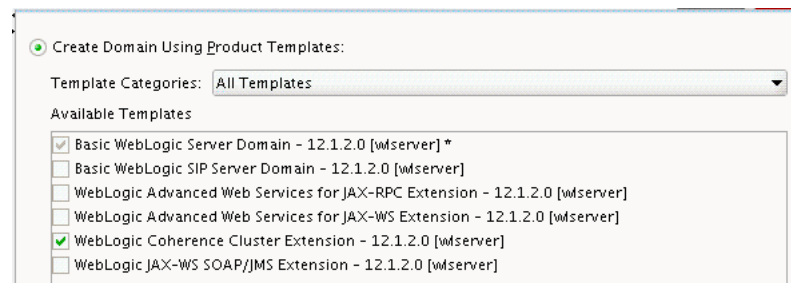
Create Domain Using Product Templates:

Template Categories: All Templates

Available Templates

Basic WebLogic Server Domain - 12.1.2.0 [wlserver] *
Basic WebLogic SIP Server Domain - 12.1.2.0 [wlserver]
WebLogic Advanced Web Services for JAX-RPC Extension - 12.1.2.0 [wlserver]
WebLogic Advanced Web Services for JAX-WS Extension - 12.1.2.0 [wlserver]
WebLogic Coherence Cluster Extension - 12.1.2.0 [wlserver]
WebLogic JAX-WS SOAP/JMS Extension - 12.1.2.0 [wlserver]